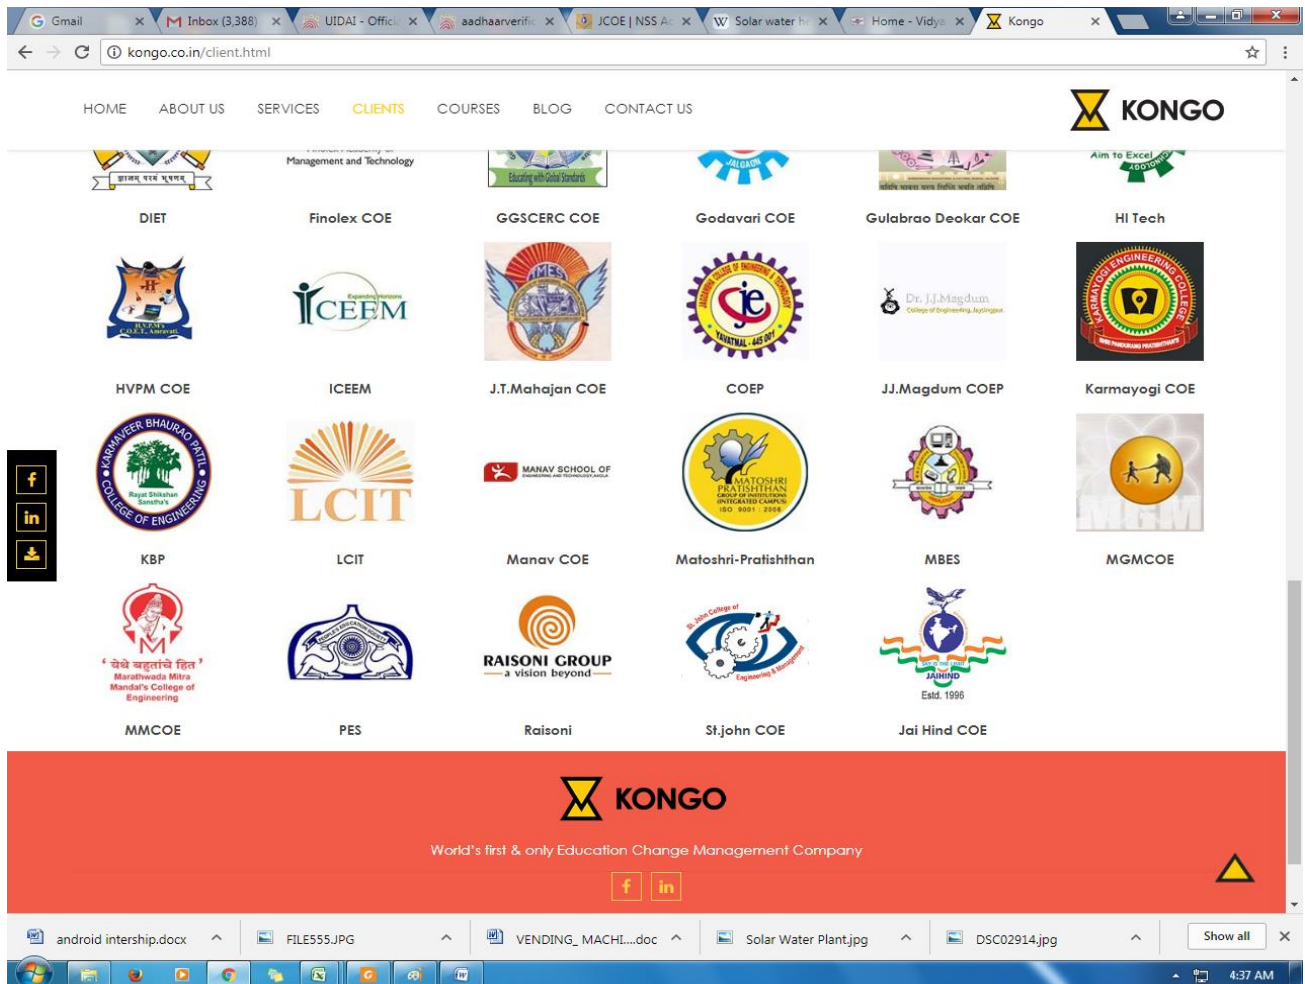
Gmail | Inbox (3,388) | UIDAI - Offic | aadhaarverific | JCOE | NSS A | Solar water h | Home - Vidya | Kongo

kongo.co.in/client.html

HOME ABOUT US SERVICES CLIENTS COURSES BLOG CONTACT US

KONGO

ज्ञानम् परमं भूषणम्
DIET

Management and Technology
Finolex COE

Educating with Global Standards
GGSCERC COE

JALGAON
Godavari COE

Gulabrao Deokar COE

Aim to Excel
HI Tech

H.V.P.M's C.O.E.T. Amravati
HVPM COE

Expanding Horizons
ICEEM
ICEEM

MES
J.T.Mahajan COE

YAVATMAL - 445 001
COEP

Dr. J.J.Magdum
College of Engineering, Jaysingpur
JJ.Magdum COEP

KARMAYOGI ENGINEERING COLLEGE
Karmayogi COE

KARMAVEER BHAURAO PATIL COLLEGE OF ENGINEERING
Rayat Shikshan Sanstha's
KBP

LCIT
LCIT

MANAV SCHOOL OF ENGINEERING AND TECHNOLOGY
Manav COE

MATOSHRI PRATISHTHAN
GROUP OF INSTITUTIONS (INTEGRATED CAMPUS)
ISO 9001 : 2008
Matoshri-Pratishthan

MBES

MGM
MGMCOE

' येथे बहुतांचे हित '
Marathwada Mitra Mandal's College of Engineering
MMCOE

PEOPLE'S EDUCATION SOCIETY
PES

RAISONI GROUP
a vision beyond
Raisoni

St. John College of Engineering & Management
St.john COE

JAIHIND
Estd. 1996
Jai Hind COE

KONGO

World's first & only Education Change Management Company

android intership.docx
FILE555.JPG
VENDING_MACHI....doc
Solar Water Plant.jpg
DSC02914.jpg
Show all

4:37 AM